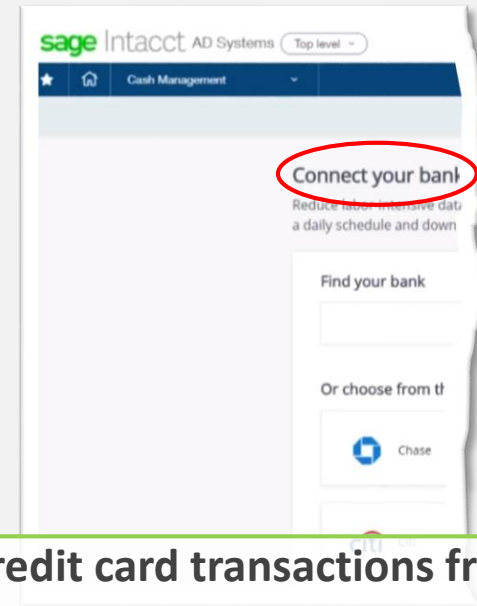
sage Intacct AD Systems Top level

Cash Management

Connect your bank

Reduce labor intensive data a daily schedule and down

Find your bank

Or choose from th

Chase

citi

redit card transactions fr